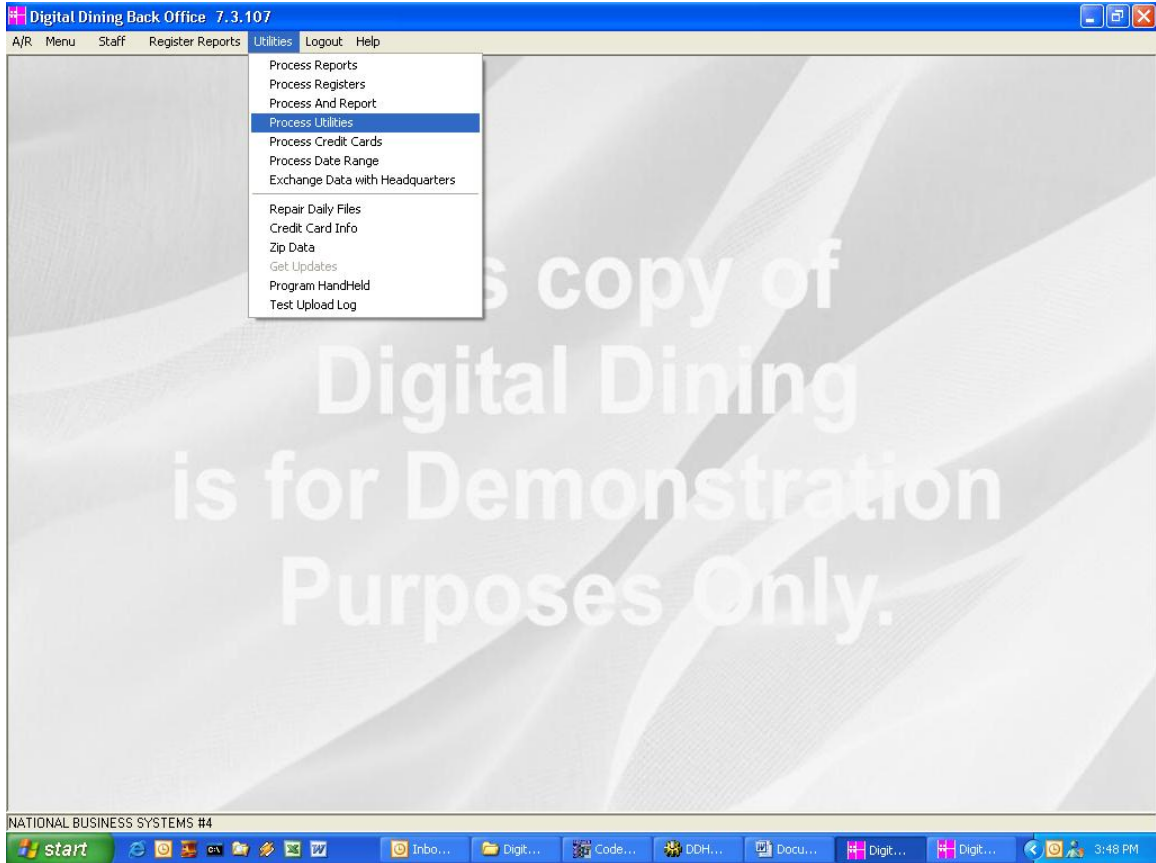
Digital Dining Back Office 7.3.107

A/R Menu Staff Register Reports Utilities Logout Help

Process Reports
Process Registers
Process And Report
Process Utilities
Process Credit Cards
Process Date Range
Exchange Data with Headquarters

Repair Daily Files
Credit Card Info
Zip Data
Get Updates
Program HandHeld
Test Upload Log

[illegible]s copy of
Digital Dining
is for Demonstration
Purposes Only.

NATIONAL BUSINESS SYSTEMS #4

start Inbo... Digit... Code... DDH... Docu... Digit... Digit... 3:48 PM